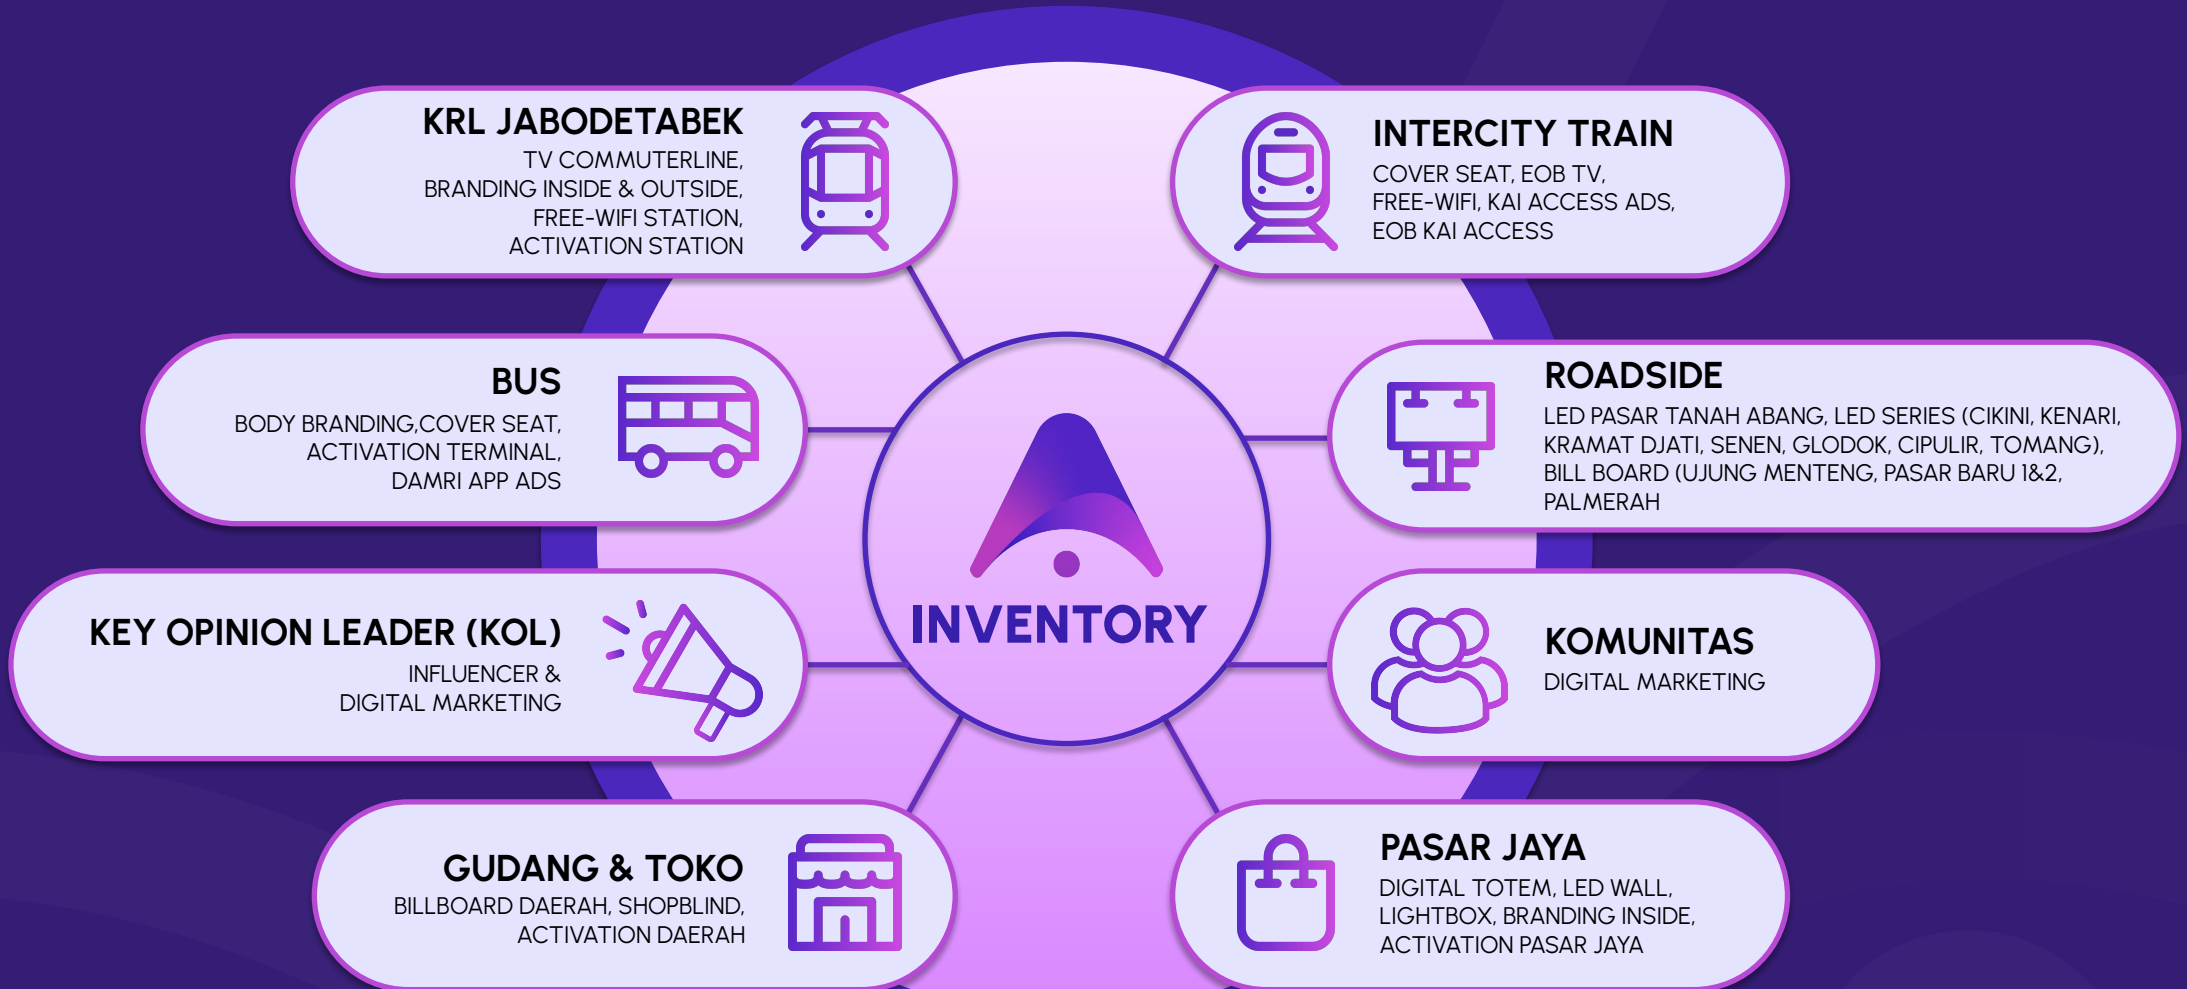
KRL JABODETABEK
TV COMMUTERLINE, BRANDING INSIDE & OUTSIDE, FREE-WIFI STATION, ACTIVATION STATION

INTERCITY TRAIN
COVER SEAT, EOB TV, FREE-WIFI, KAI ACCESS ADS, EOB KAI ACCESS

BUS
BODY BRANDING,COVER SEAT, ACTIVATION TERMINAL, DAMRI APP ADS

ROADSIDE
LED PASAR TANAH ABANG, LED SERIES (CIKINI, KENARI, KRAMAT DJATI, SENEN, GLODOK, CIPULIR, TOMANG), BILL BOARD (UJUNG MENTENG, PASAR BARU 1&2, PALMERAH

INVENTORY

KEY OPINION LEADER (KOL)
INFLUENCER & DIGITAL MARKETING

KOMUNITAS
DIGITAL MARKETING

GUDANG & TOKO
BILLBOARD DAERAH, SHOPBLIND, ACTIVATION DAERAH

PASAR JAYA
DIGITAL TOTEM, LED WALL, LIGHTBOX, BRANDING INSIDE, ACTIVATION PASAR JAYA